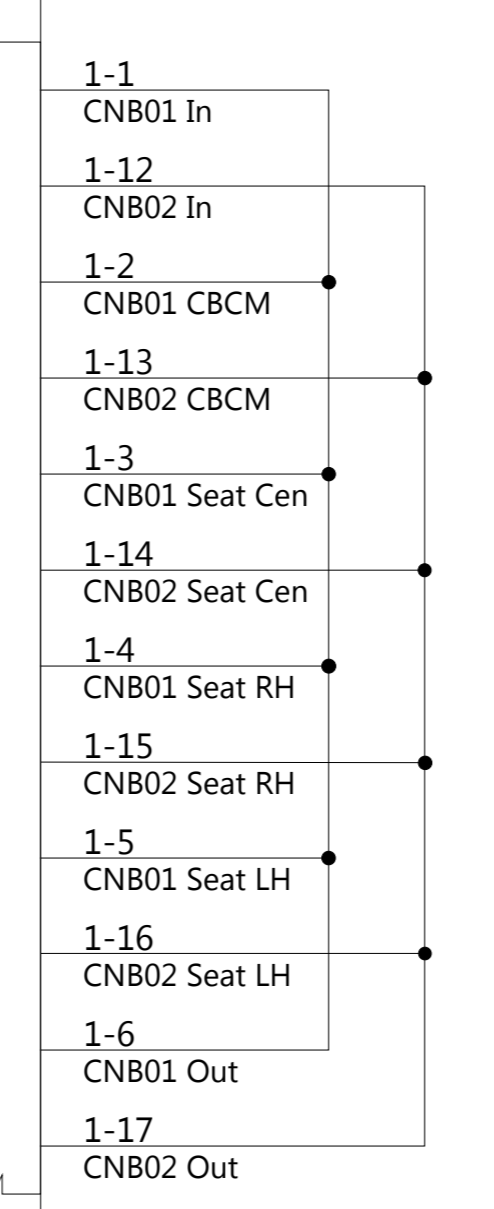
1-1
CNB01 In

1-12
CNB02 In

1-2
CNB01 CBCM

1-13
CNB02 CBCM

1-3
CNB01 Seat Cen

1-14
CNB02 Seat Cen

1-4
CNB01 Seat RH

1-15
CNB02 Seat RH

1-5
CNB01 Seat LH

1-16
CNB02 Seat LH

1-6
CNB01 Out

1-17
CNB02 Out